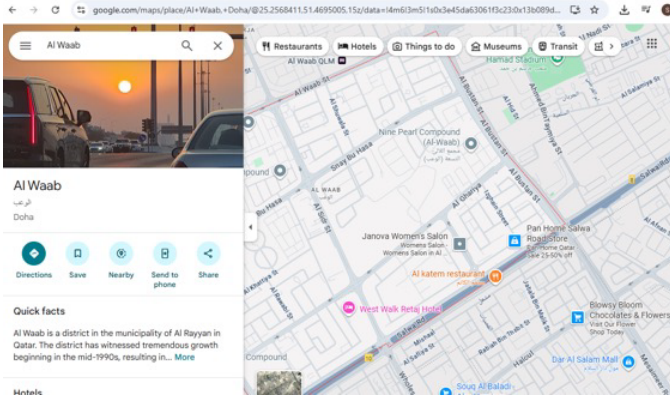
google.com/maps/place/Al+Waab,+Doha/@25.2568411,51.4695005,15z/data=!4m6!3m5!1s0x3e45da63061f3c23:0x13b089d...

Al Waab

Restaurants
Hotels
Things to do
Museums
Transit

Al Waab

الوعب

Doha

Directions
Save
Nearby
Send to phone
Share

Quick facts

Al Waab is a district in the municipality of Al Rayyan in Qatar. The district has witnessed tremendous growth beginning in the mid-1990s, resulting in... More

Hotels

Al Waab QLM
Hamad Stadium
Nine Pearl Compound (Al-Waab)
AL WAAB
Janova Womens Salon
Womens Salon in Al Waab
Pan Home Salwa Road Store
Furniture Qatar Sale 25-50% off
Al katem restaurant
West Walk Retaj Hotel
Blowsy Bloom Chocolates & Flower Shop Qatar
Visit Our Flower Shop Today
Dar Al Salam Mall
Souq Al Baladi - Al Waab
Compound
Al Bustan St
Al Ghariya
Al Salaamiya St
Al Sadd St
Bu Hasa
Al Waab St
Halout
Al Sailiya St
Rabiat Bin Shibi St